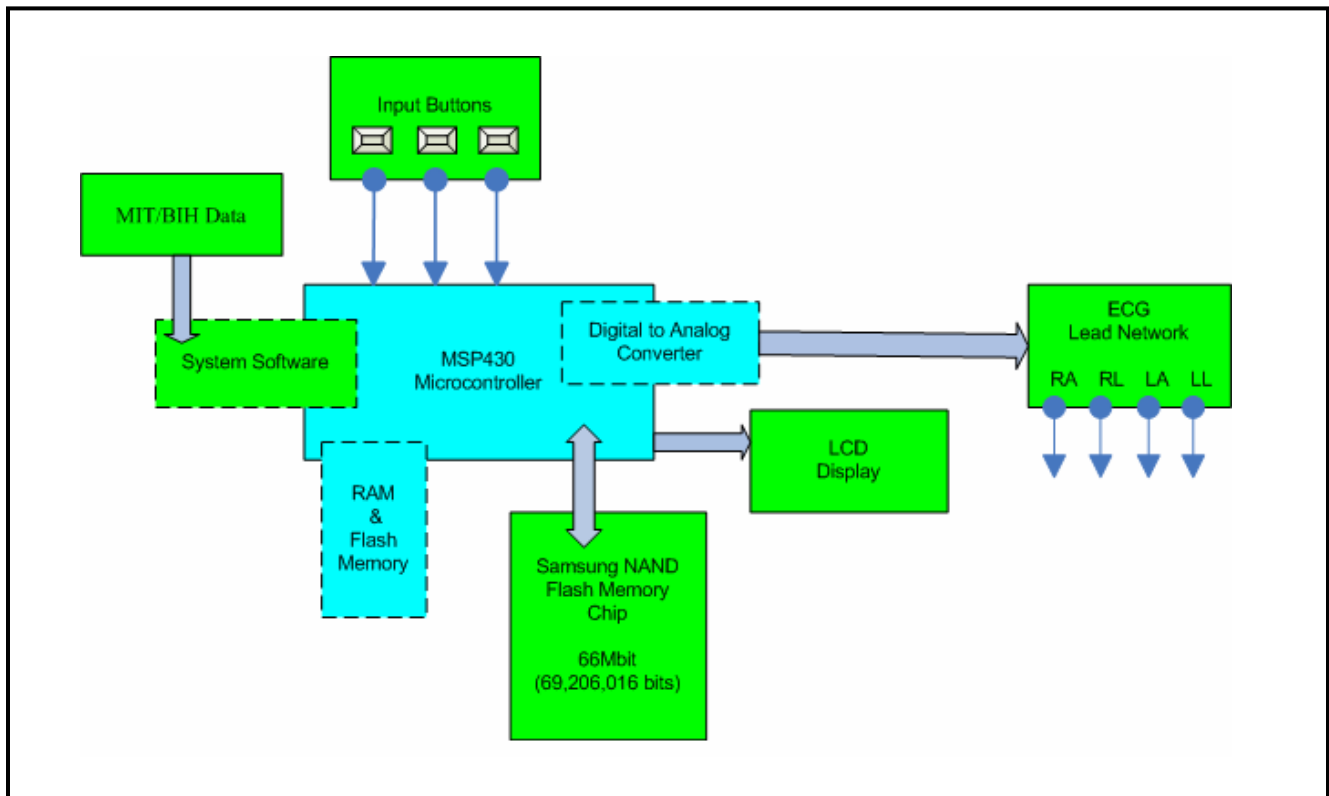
Input Buttons

MIT/BIH Data

System Software

MSP430
Microcontroller

Digital to Analog
Converter

ECG
Lead Network

RA RL LA LL

LCD
Display

RAM
&
Flash
Memory

Samsung NAND
Flash Memory
Chip

66Mbit
(69,206,016 bits)